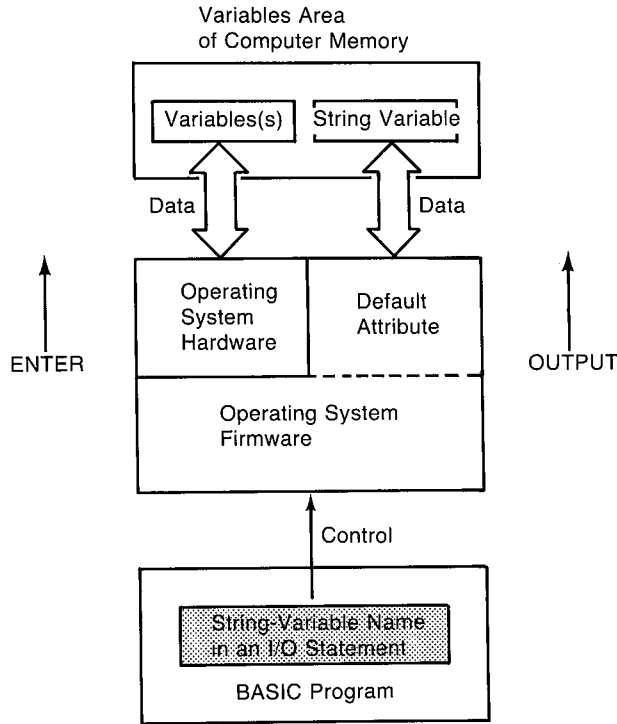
Variables Area of Computer Memory

Variables(s)

String Variable

Data

Data

ENTER

OUTPUT

Operating System Hardware

Default Attribute

Operating System Firmware

Control

String-Variable Name in an I/O Statement

BASIC Program